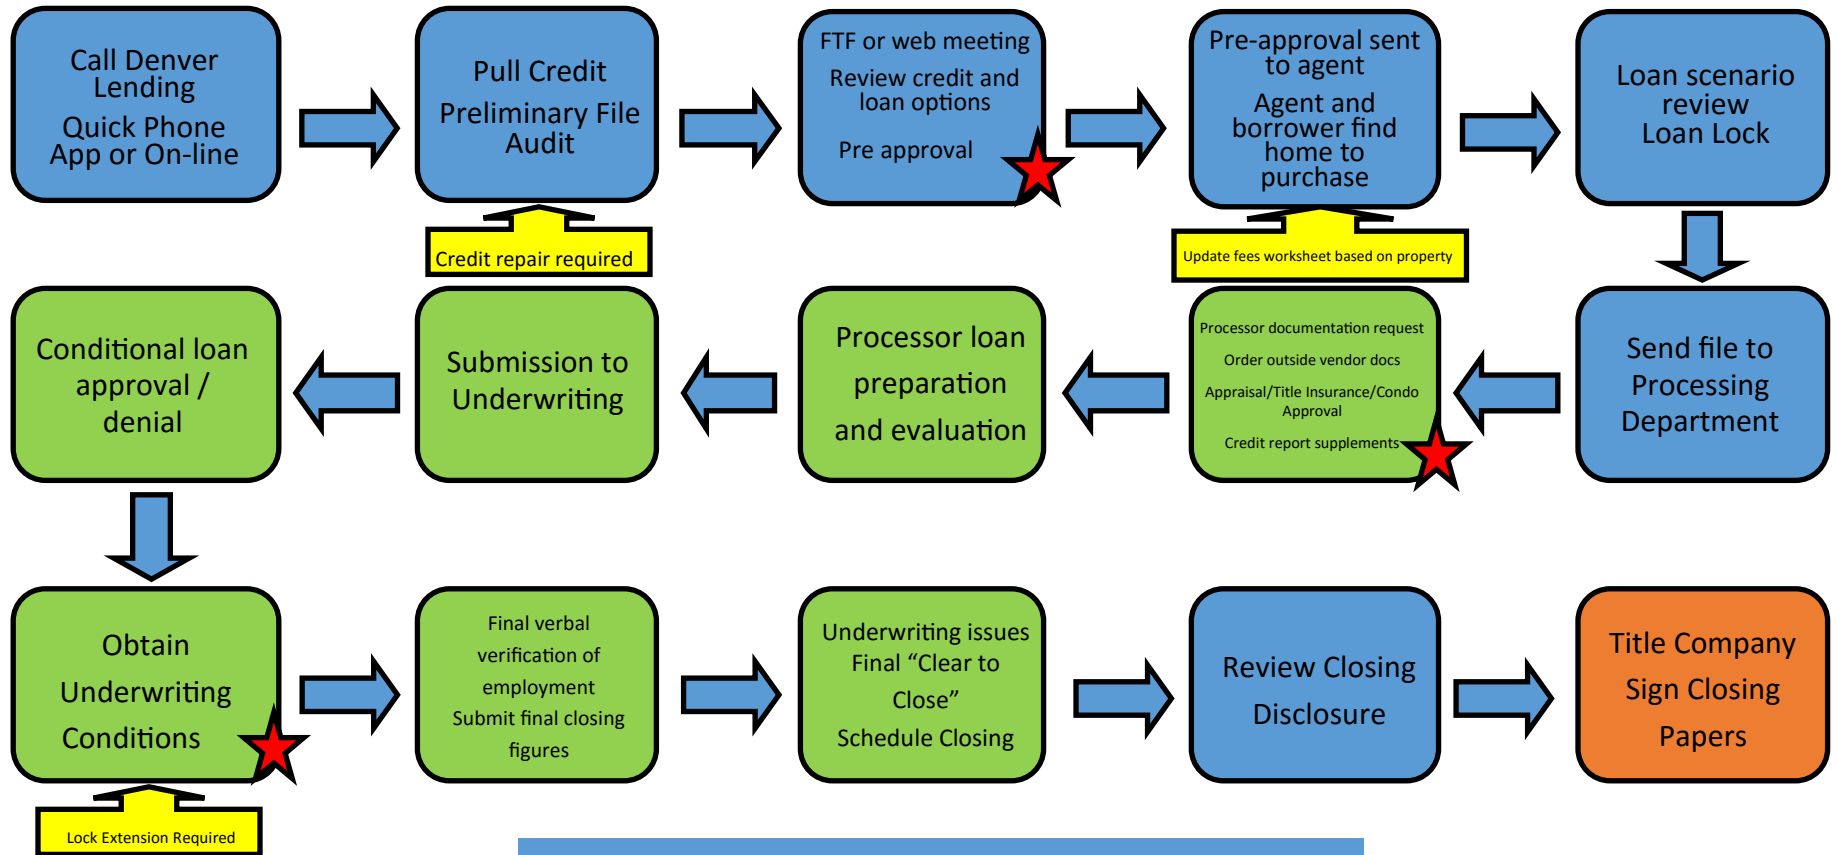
Call Denver Lending
Quick Phone App or On-line

Pull Credit
Preliminary File Audit

Credit repair required

FTF or web meeting
Review credit and loan options
Pre approval

Pre-approval sent to agent
Agent and borrower find home to purchase

Update fees worksheet based on property

Loan scenario review
Loan Lock

Send file to Processing Department

Processor documentation request
Order outside vendor docs
Appraisal/Title Insurance/Condo Approval
Credit report supplements

Processor loan preparation and evaluation

Submission to Underwriting

Conditional loan approval / denial

Obtain Underwriting Conditions

Lock Extension Required

Final verbal verification of employment
Submit final closing figures

Underwriting issues Final “Clear to Close”
Schedule Closing

Review Closing Disclosure

Title Company Sign Closing Papers